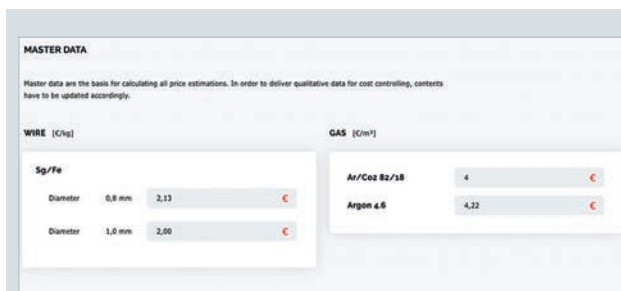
MASTER DATA

Master data are the basis for calculating all price estimations. In order to deliver qualitative data for cost controlling, contents have to be updated accordingly.

WIRE [€/kg]

Sg/Fe

Diameter 0,8 mm 2,13 €

Diameter 1,0 mm 2,00 €

GAS [€/m³]

Ar/Co2 82/18 4 €

Argon 4.6 4,22 €